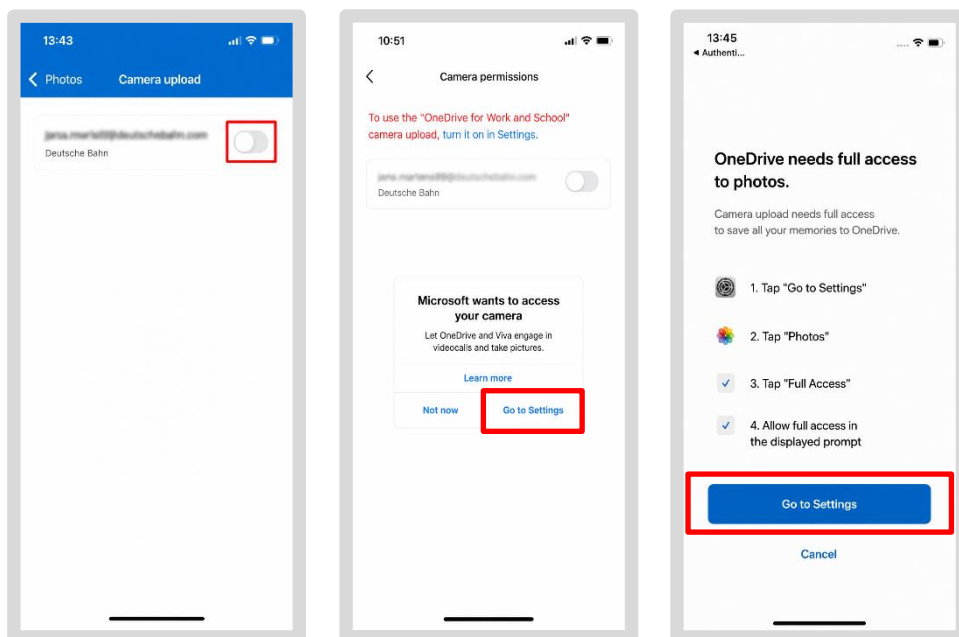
13:43

Photos Camera upload

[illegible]
Deutsche Bahn

10:51

Camera permissions

To use the "OneDrive for Work and School" camera upload, turn it on in Settings.

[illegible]
Deutsche Bahn

Microsoft wants to access your camera

Let OneDrive and Viva engage in videocalls and take pictures.

Learn more

Not now Go to Settings

13:45
◂ Authenti...

OneDrive needs full access to photos.

Camera upload needs full access to save all your memories to OneDrive.

1. Tap "Go to Settings"

2. Tap "Photos"

3. Tap "Full Access"

4. Allow full access in the displayed prompt

Go to Settings

Cancel